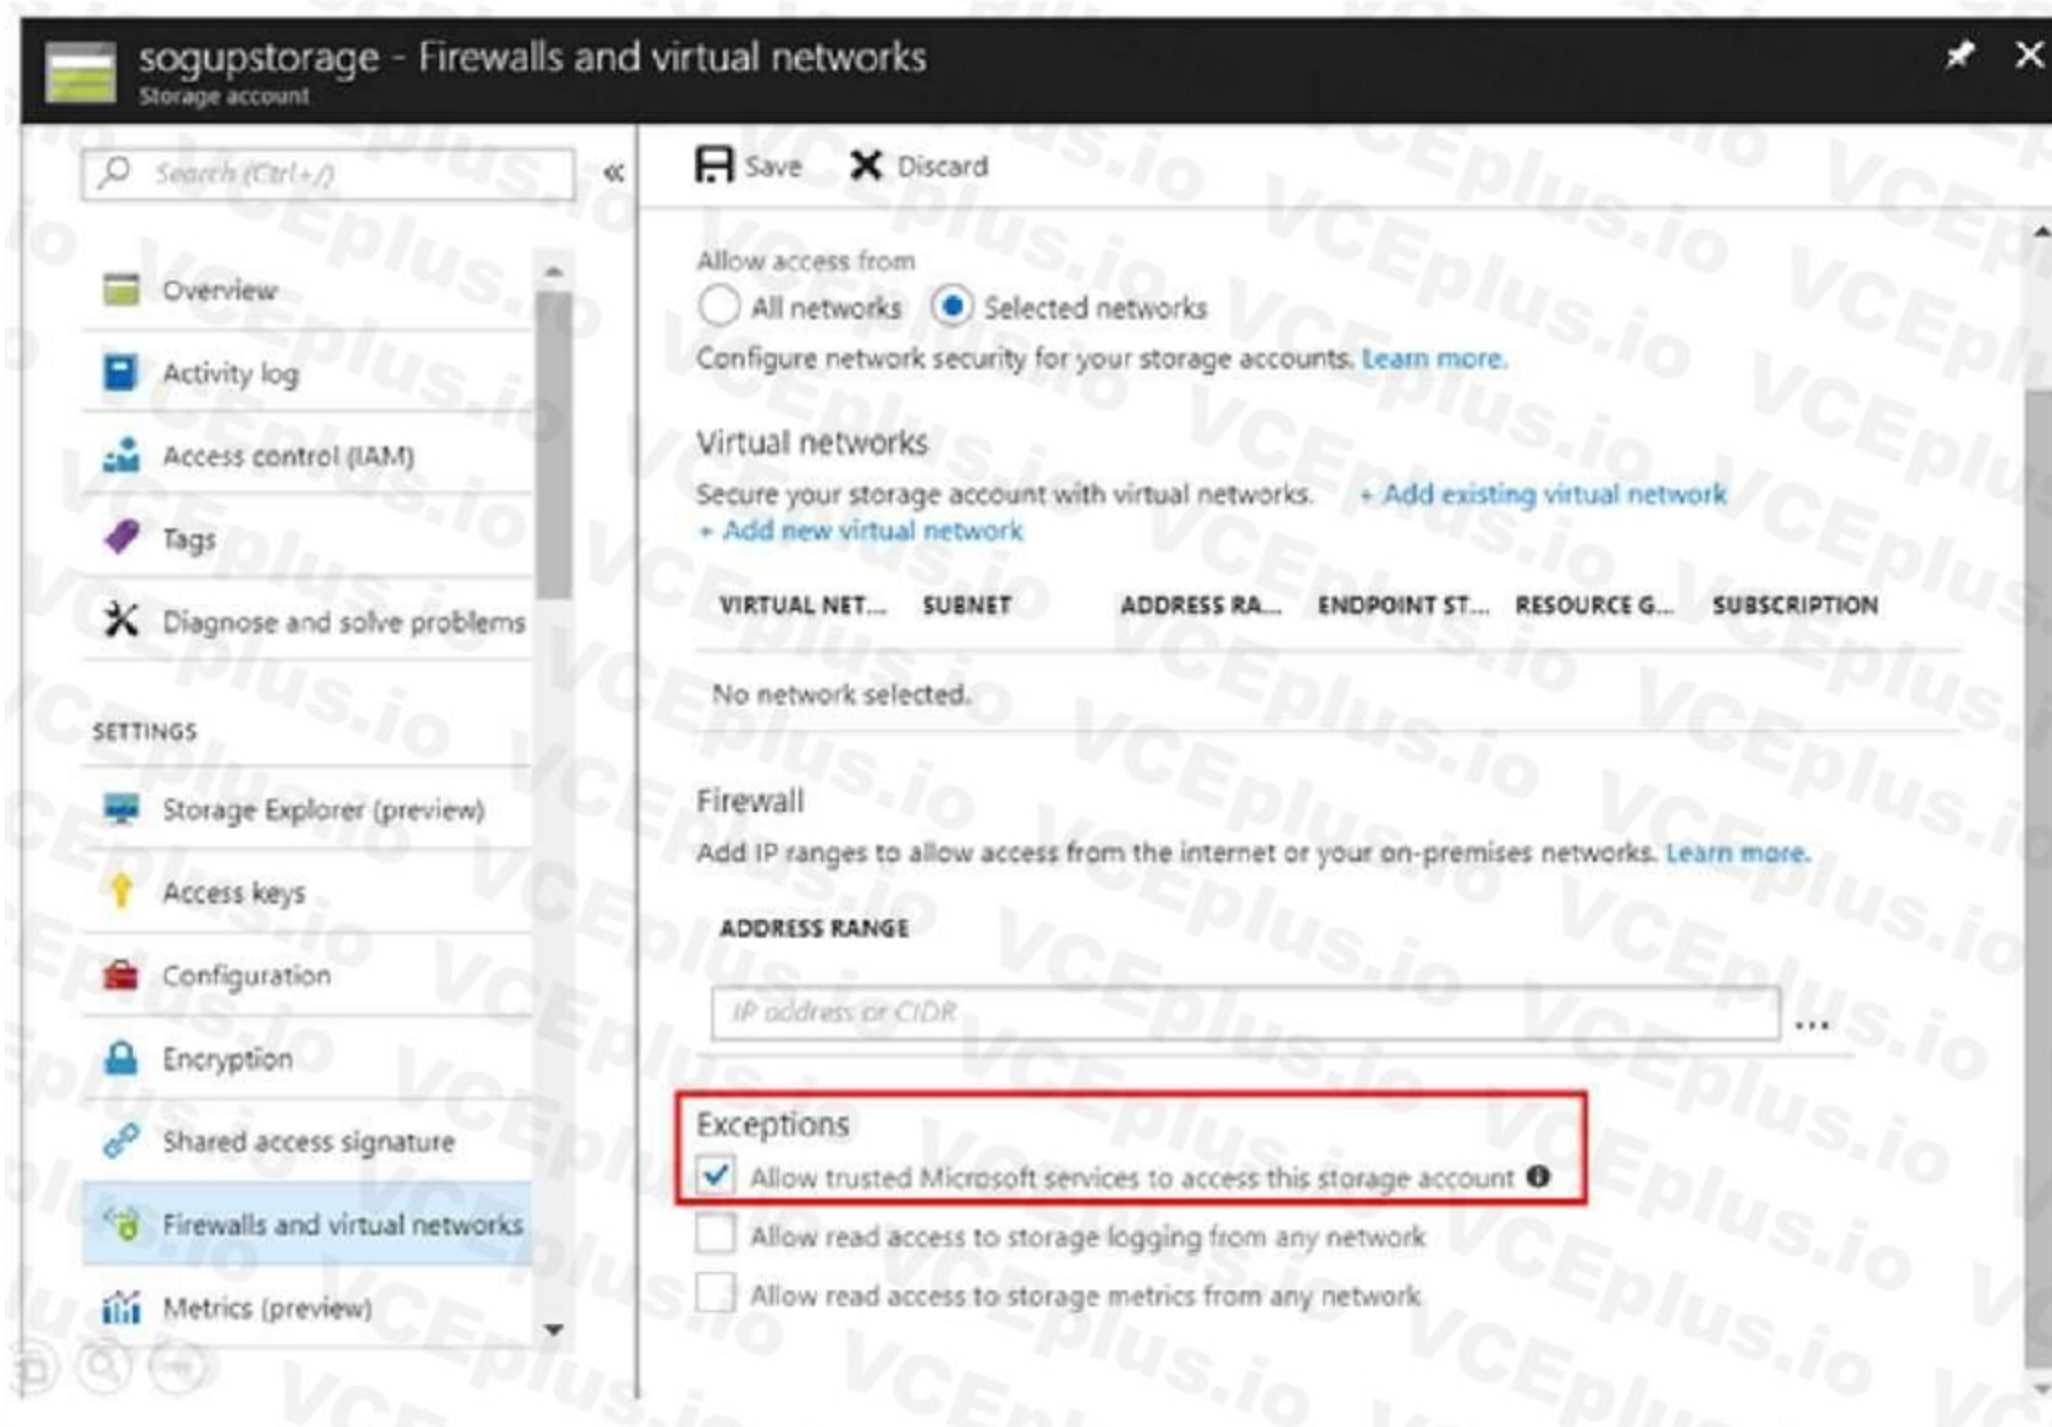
sogupstorage - Firewalls and virtual networks
Storage account

Search (Ctrl+/)

Overview
Activity log
Access control (IAM)
Tags
Diagnose and solve problems

SETTINGS
Storage Explorer (preview)
Access keys
Configuration
Encryption
Shared access signature
Firewalls and virtual networks
Metrics (preview)

Save Discard

Allow access from
All networks Selected networks
Configure network security for your storage accounts. Learn more.

Virtual networks
Secure your storage account with virtual networks. + Add existing virtual network
+ Add new virtual network

| VIRTUAL NET... | SUBNET | ADDRESS RA... | ENDPOINT ST... | RESOURCE G... | SUBSCRIPTION |
|---|---|---|---|---|---|
| No network selected. | | | | | |

Firewall
Add IP ranges to allow access from the internet or your on-premises networks. Learn more.

ADDRESS RANGE
IP address or CIDR ...

Exceptions
Allow trusted Microsoft services to access this storage account
Allow read access to storage logging from any network
Allow read access to storage metrics from any network

VCEplus.io